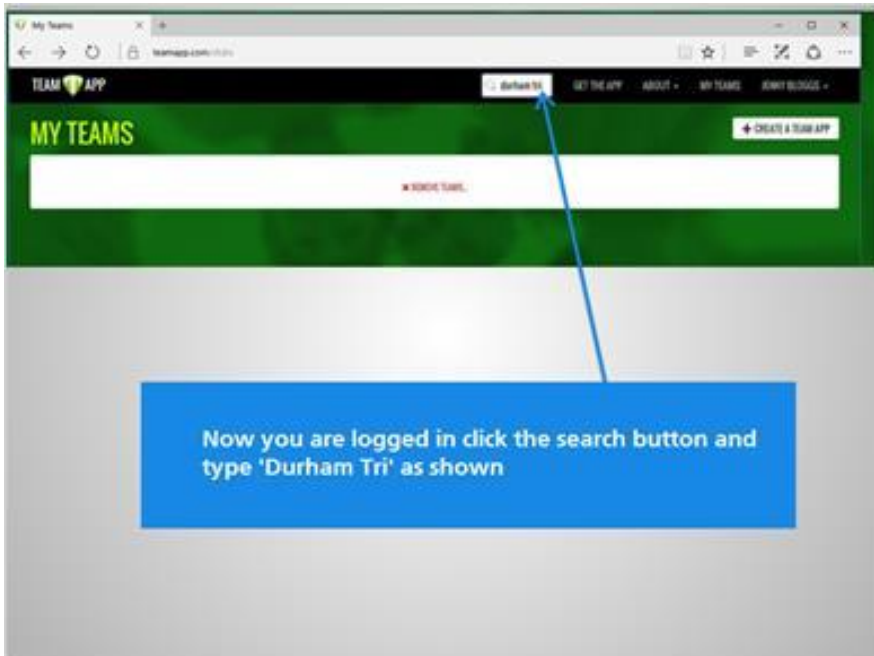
My Teams
teamapp.com/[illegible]

TEAM APP
durham tri
GET THE APP
ABOUT
MY TEAMS
JONNY BLOGGS

MY TEAMS
+ CREATE A TEAM APP

REMOVE TEAMS

Now you are logged in click the search button and type 'Durham Tri' as shown